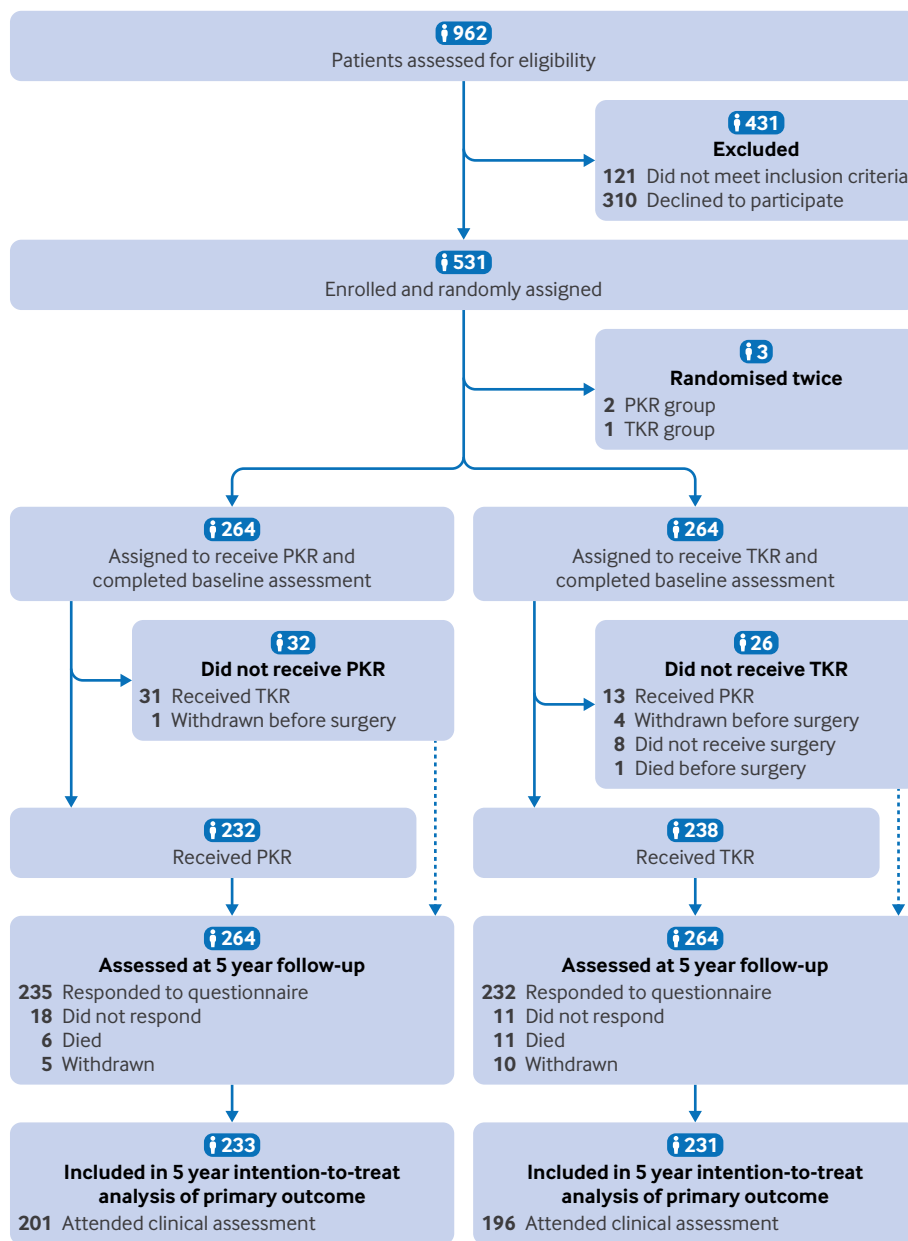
962
Patients assessed for eligibility

431
Excluded
121 Did not meet inclusion criteria
310 Declined to participate

531
Enrolled and randomly assigned

3
Randomised twice
2 PKR group
1 TKR group

264
Assigned to receive PKR and completed baseline assessment

32
Did not receive PKR
31 Received TKR
1 Withdrawn before surgery

232
Received PKR

264
Assessed at 5 year follow-up
235 Responded to questionnaire
18 Did not respond
6 Died
5 Withdrawn

233
Included in 5 year intention-to-treat analysis of primary outcome
201 Attended clinical assessment

264
Assigned to receive TKR and completed baseline assessment

26
Did not receive TKR
13 Received PKR
4 Withdrawn before surgery
8 Did not receive surgery
1 Died before surgery

238
Received TKR

264
Assessed at 5 year follow-up
232 Responded to questionnaire
11 Did not respond
11 Died
10 Withdrawn

231
Included in 5 year intention-to-treat analysis of primary outcome
196 Attended clinical assessment